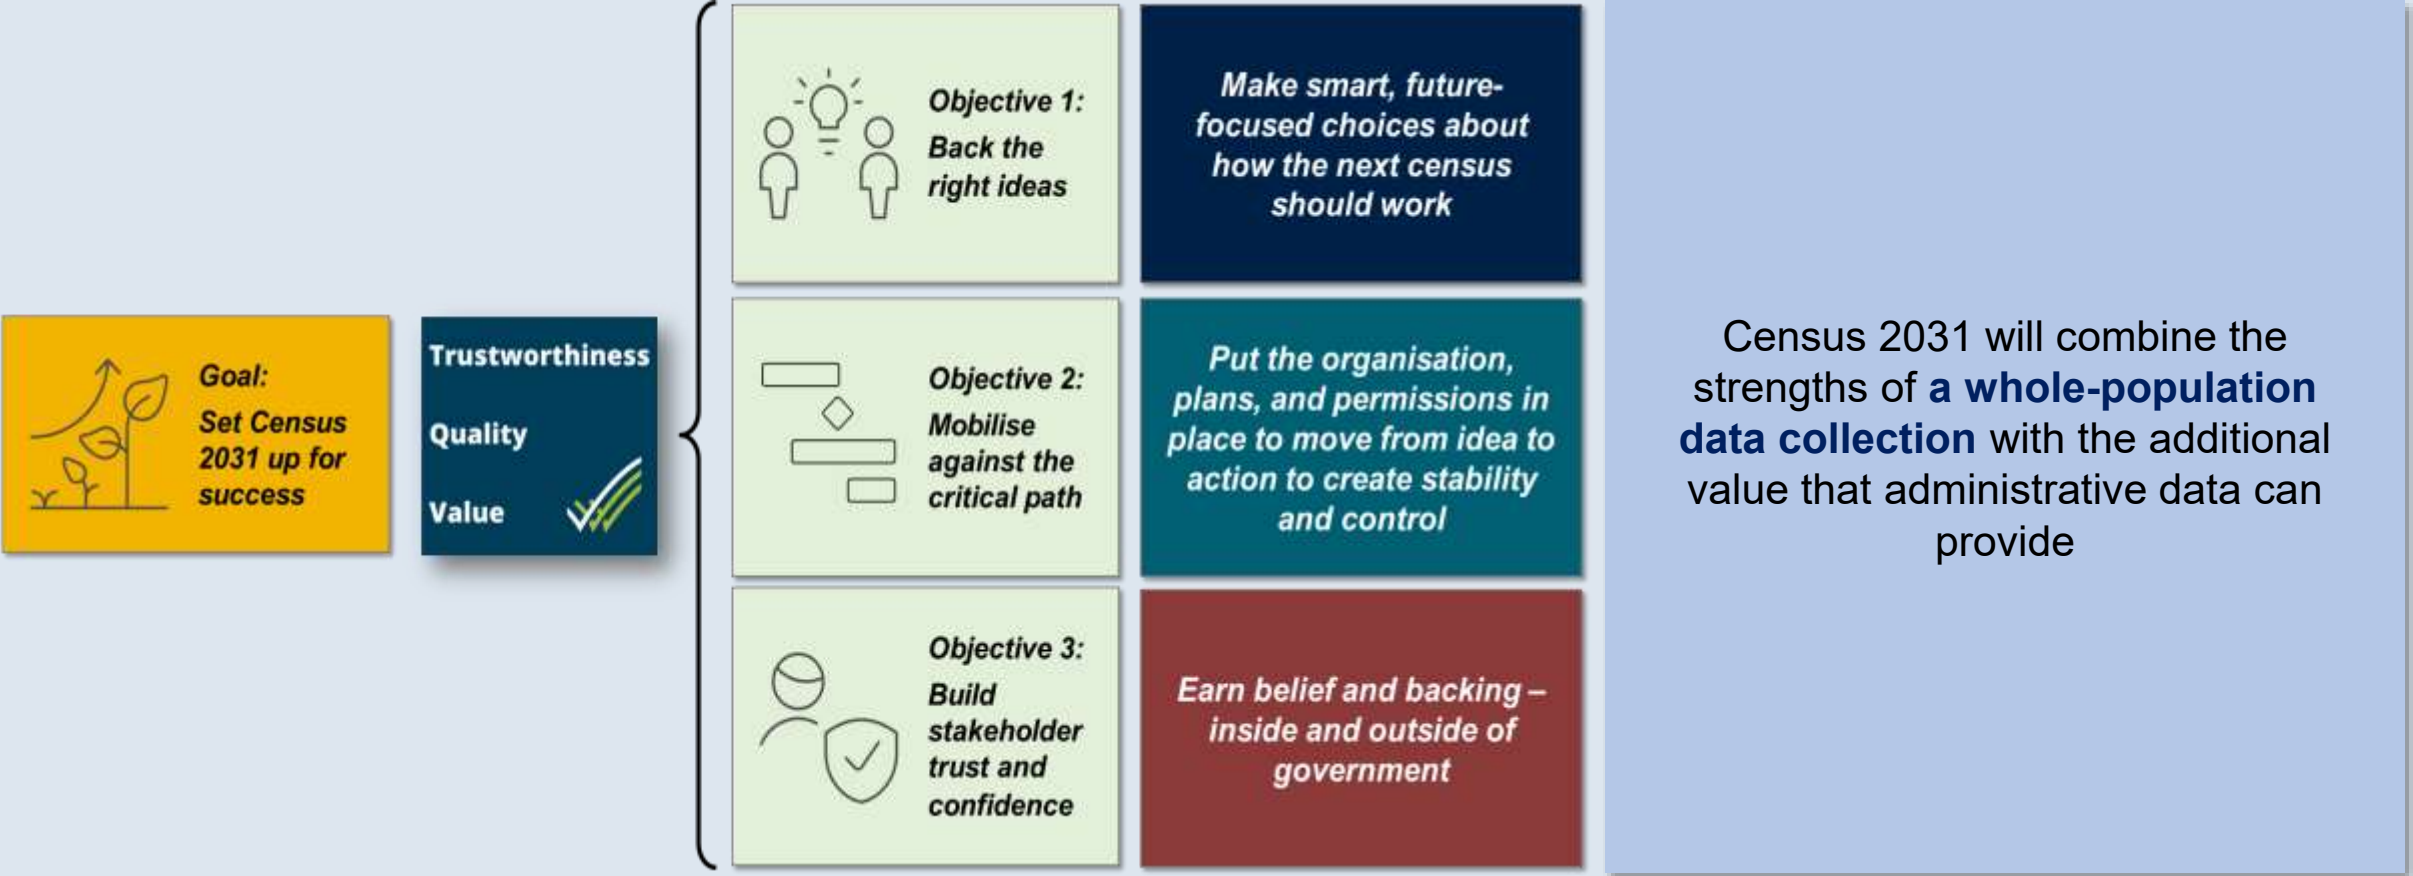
Goal:
Set Census 2031 up for success

Trustworthiness
Quality
Value

Objective 1:
Back the right ideas

Make smart, future-focused choices about how the next census should work

Objective 2:
Mobilise against the critical path

Put the organisation, plans, and permissions in place to move from idea to action to create stability and control

Objective 3:
Build stakeholder trust and confidence

Earn belief and backing – inside and outside of government

Census 2031 will combine the strengths of a whole-population data collection with the additional value that administrative data can provide